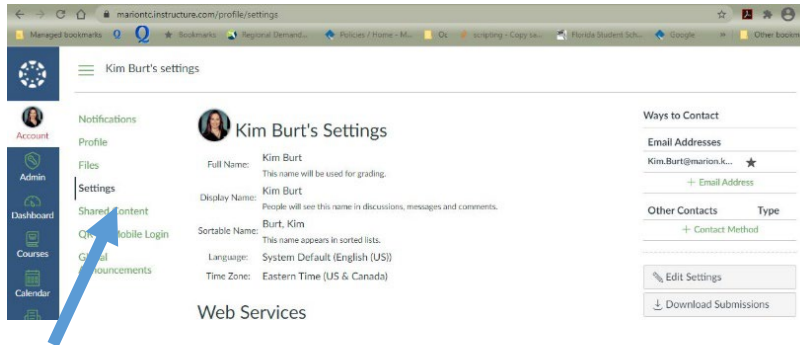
marionlc.instructure.com/profile/settings

Managed bookmarks Q Bookmarks Regional Demand... Policies / Home - M... Ot scripting - Copy sa... Florida Student Sch... Google » Other bookm

Kim Burt's settings

Account
Admin
Dashboard
Courses
Calendar

Notifications
Profile
Files
Settings
Shared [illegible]ontent
Q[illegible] Mobile Login
G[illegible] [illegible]nouncements

Kim Burt's Settings

Full Name: Kim Burt
This name will be used for grading.

Display Name: Kim Burt
People will see this name in discussions, messages and comments.

Sortable Name: Burt, Kim
This name appears in sorted lists.

Language: System Default (English (US))

Time Zone: Eastern Time (US & Canada)

Web Services

Ways to Contact

Email Addresses

Kim.Burt@marion.k...

+ Email Address

Other Contacts Type

+ Contact Method

Edit Settings

Download Submissions